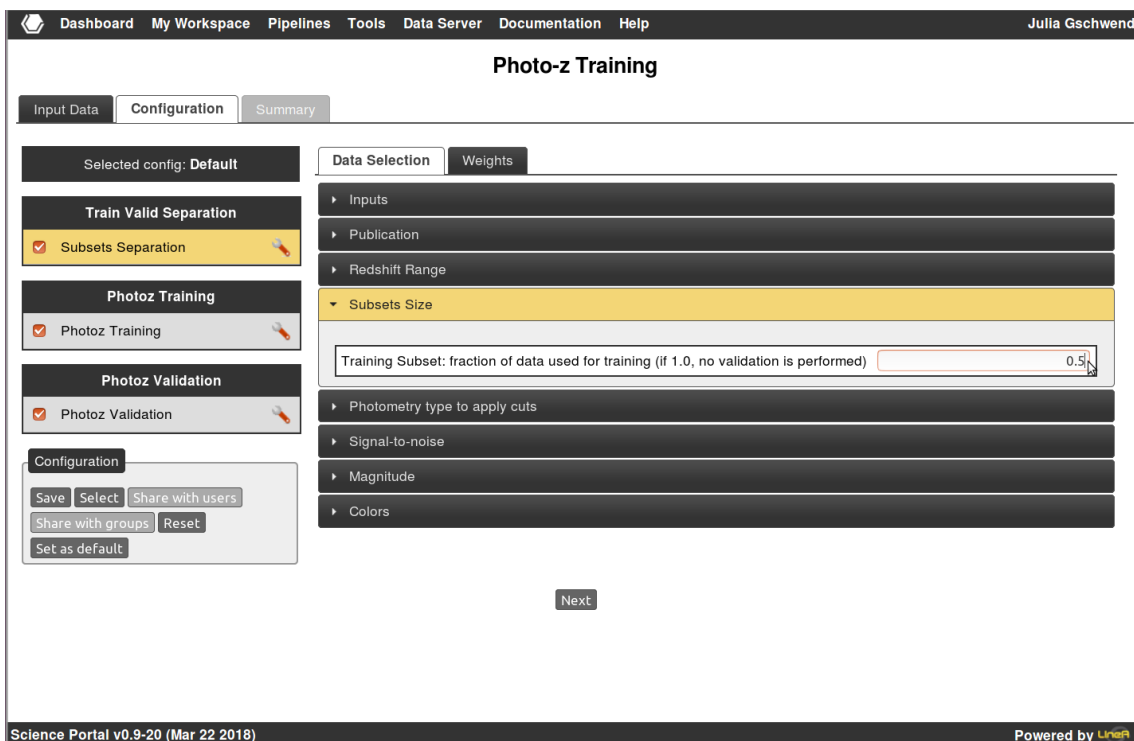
Dashboard My Workspace Pipelines Tools Data Server Documentation Help Julia Gschwend

Photo-z Training

Input Data Configuration Summary

Selected config: Default

Train Valid Separation

Subsets Separation

Photoz Training

Photoz Training

Photoz Validation

Photoz Validation

Configuration

Save Select Share with users Share with groups Reset Set as default

Data Selection Weights

Inputs

Publication

Redshift Range

Subsets Size

Training Subset: fraction of data used for training (if 1.0, no validation is performed) 0.5

Photometry type to apply cuts

Signal-to-noise

Magnitude

Colors

Next

Science Portal v0.9-20 (Mar 22 2018)

Powered by LIneA